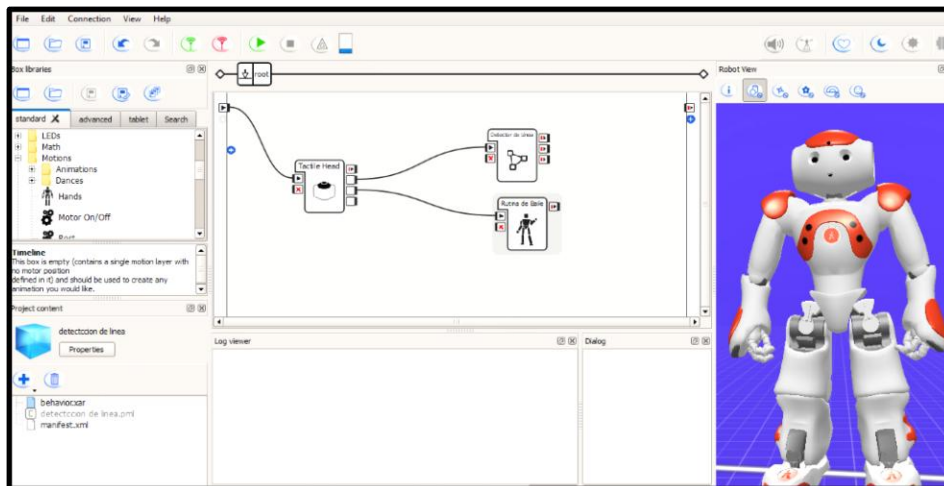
File Edit Connection View Help

Box libraries

standard advanced tablet Search

LEDs
Math
Motions
Animations
Dances
Hands
Motor On/Off
Post

Timeline
This box is empty (contains a single motion layer with no motor position defined in it) and should be used to create any animation you would like.

root

Tactile Head

Detector de linea

Rutina de Baile

Project content

detectccion de linea

Properties

behavior.xar
detectccion de linea.pml
manifest.xml

Log viewer

Dialog

Robot View